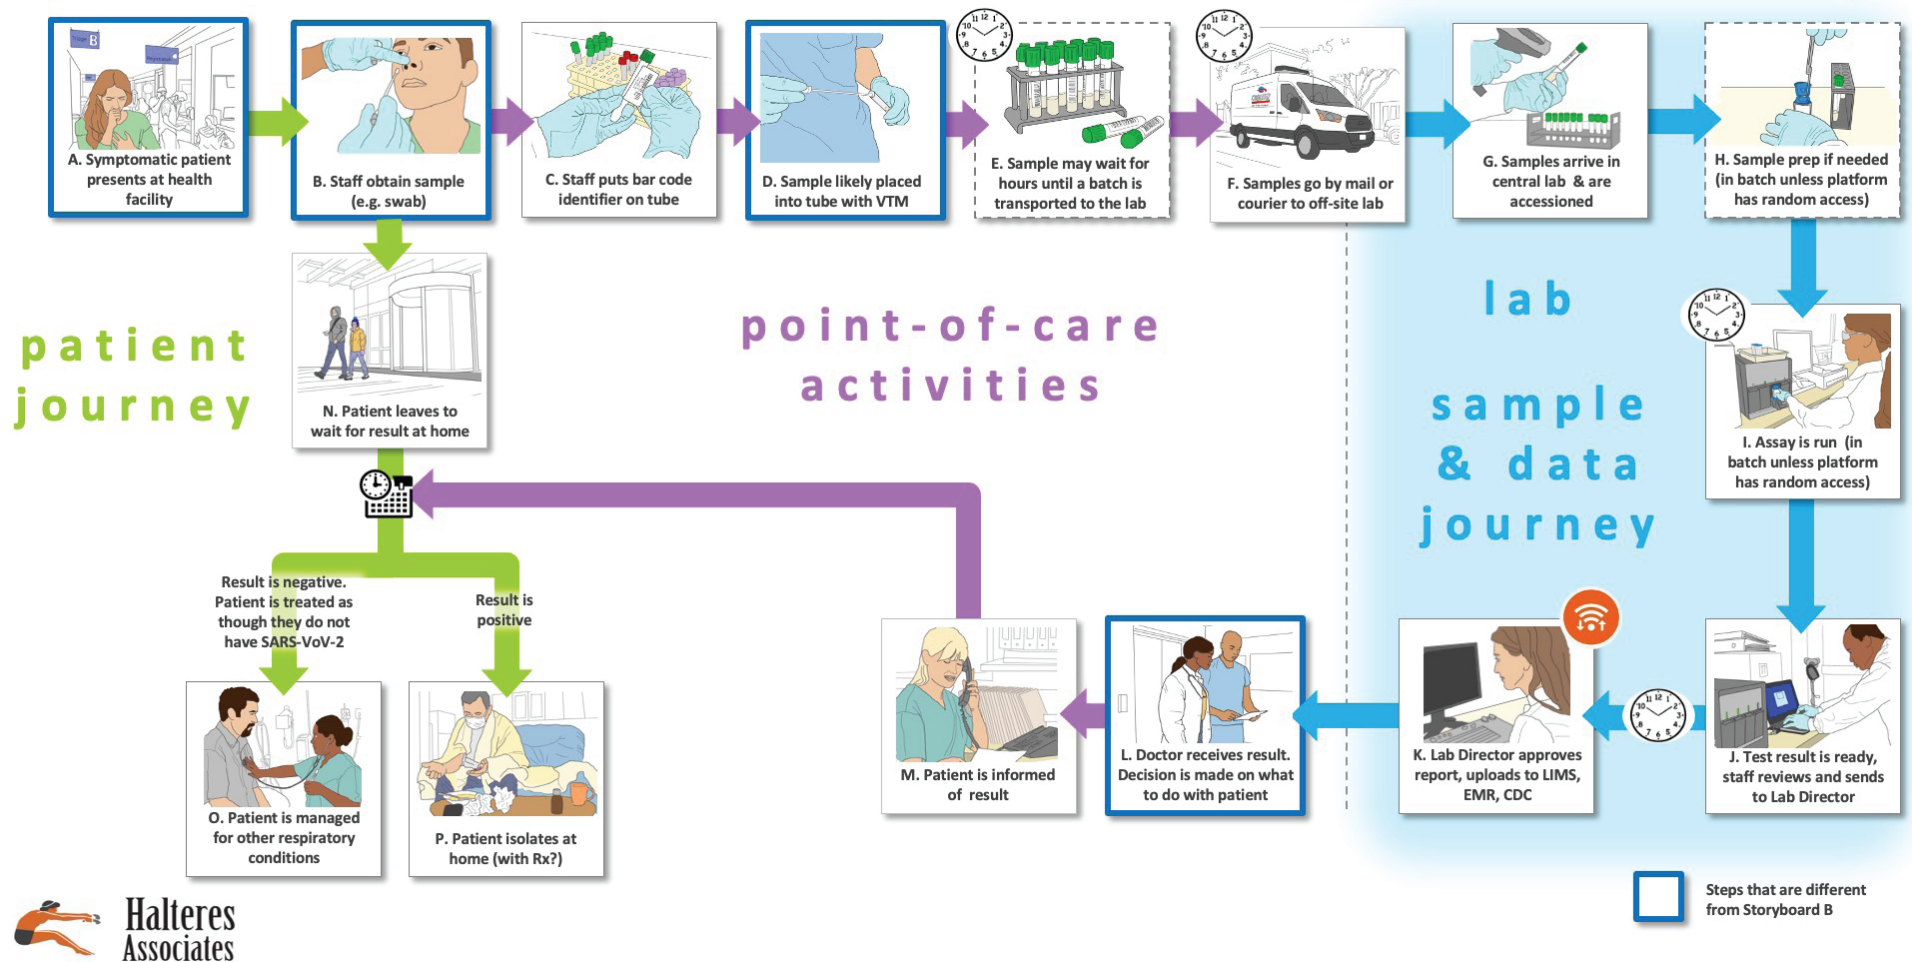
A. Symptomatic patient presents at health facility

B. Staff obtain sample (e.g. swab)

C. Staff puts bar code identifier on tube

D. Sample likely placed into tube with VTM

E. Sample may wait for hours until a batch is transported to the lab

F. Samples go by mail or courier to off-site lab

G. Samples arrive in central lab & are accessioned

H. Sample prep if needed (in batch unless platform has random access)

patient journey

N. Patient leaves to wait for result at home

point-of-care activities

lab sample & data journey

I. Assay is run (in batch unless platform has random access)

Result is negative. Patient is treated as though they do not have SARS-VoV-2

Result is positive

O. Patient is managed for other respiratory conditions

P. Patient isolates at home (with Rx?)

M. Patient is informed of result

L. Doctor receives result. Decision is made on what to do with patient

K. Lab Director approves report, uploads to LIMS, EMR, CDC

J. Test result is ready, staff reviews and sends to Lab Director

Steps that are different from Storyboard B

Halteres Associates